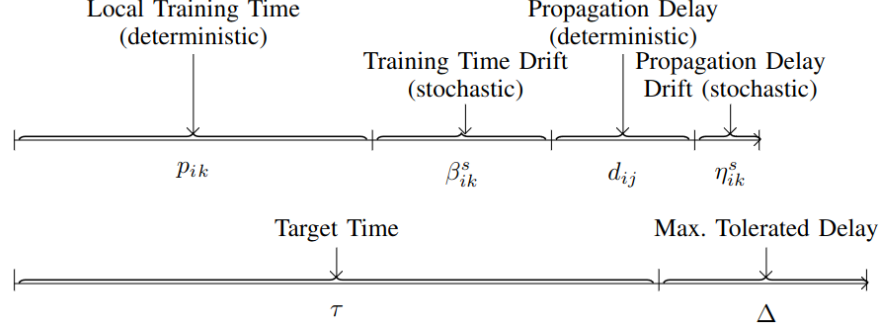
Local Training Time (deterministic)

Propagation Delay (deterministic)

Training Time Drift (stochastic)

Propagation Delay Drift (stochastic)

$p_{ik}$

$\beta_{ik}^{s}$

$d_{ij}$

$\eta_{ik}^{s}$

Target Time

Max. Tolerated Delay

$\tau$

$\Delta$